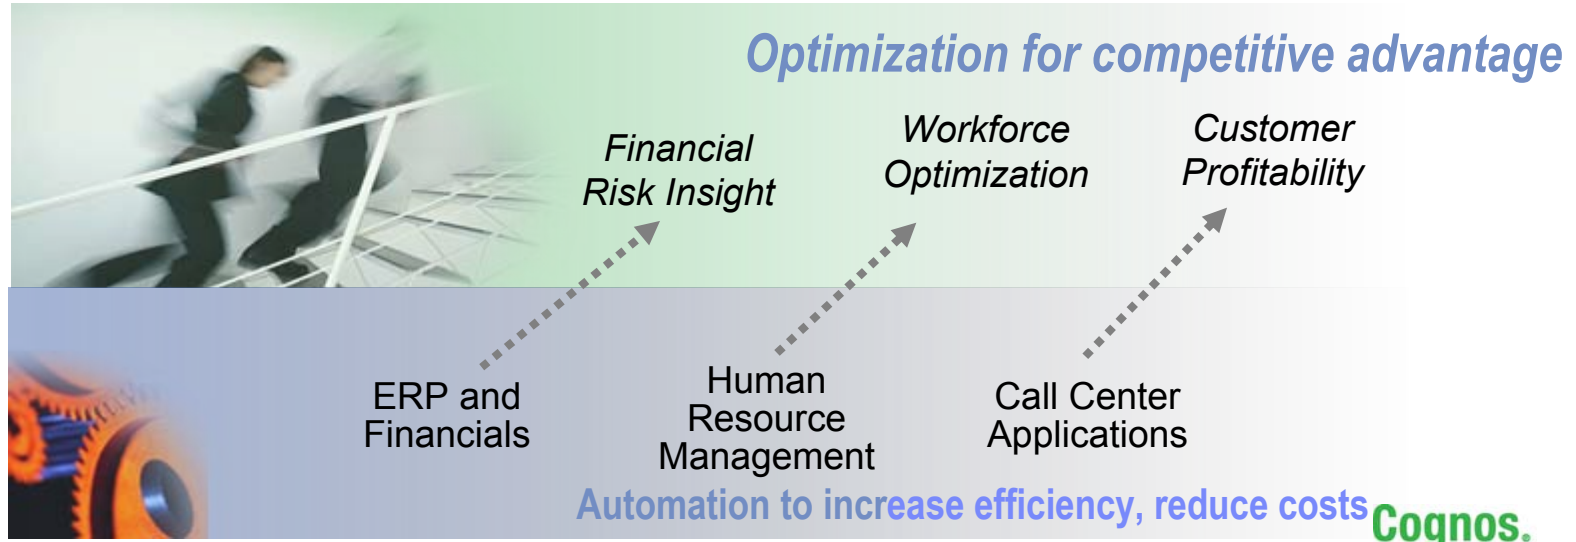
Optimization for competitive advantage

Financial Risk Insight

Workforce Optimization

Customer Profitability

ERP and Financials

Human Resource Management

Call Center Applications

Automation to increase efficiency, reduce costs

Cognos.